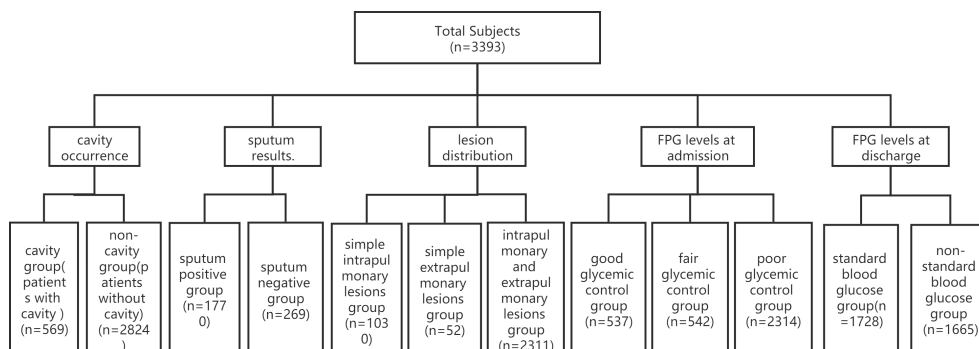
Total Subjects
(n=3393)

cavity occurrence

sputum results.

lesion distribution

FPG levels at admission

FPG levels at discharge

cavity group( patients with cavity ) (n=569)

non-cavity group(patients without cavity) (n=2824 )

sputum positive group (n=1770)

sputum negative group (n=269)

simple intrapulmonary lesions group (n=1030)

simple extrapulmonary lesions group (n=52)

intrapulmonary and extrapulmonary lesions group (n=2311)

good glycemic control group (n=537)

fair glycemic control group (n=542)

poor glycemic control group (n=2314)

standard blood glucose group(n =1728)

non-standard blood glucose group (n=1665)